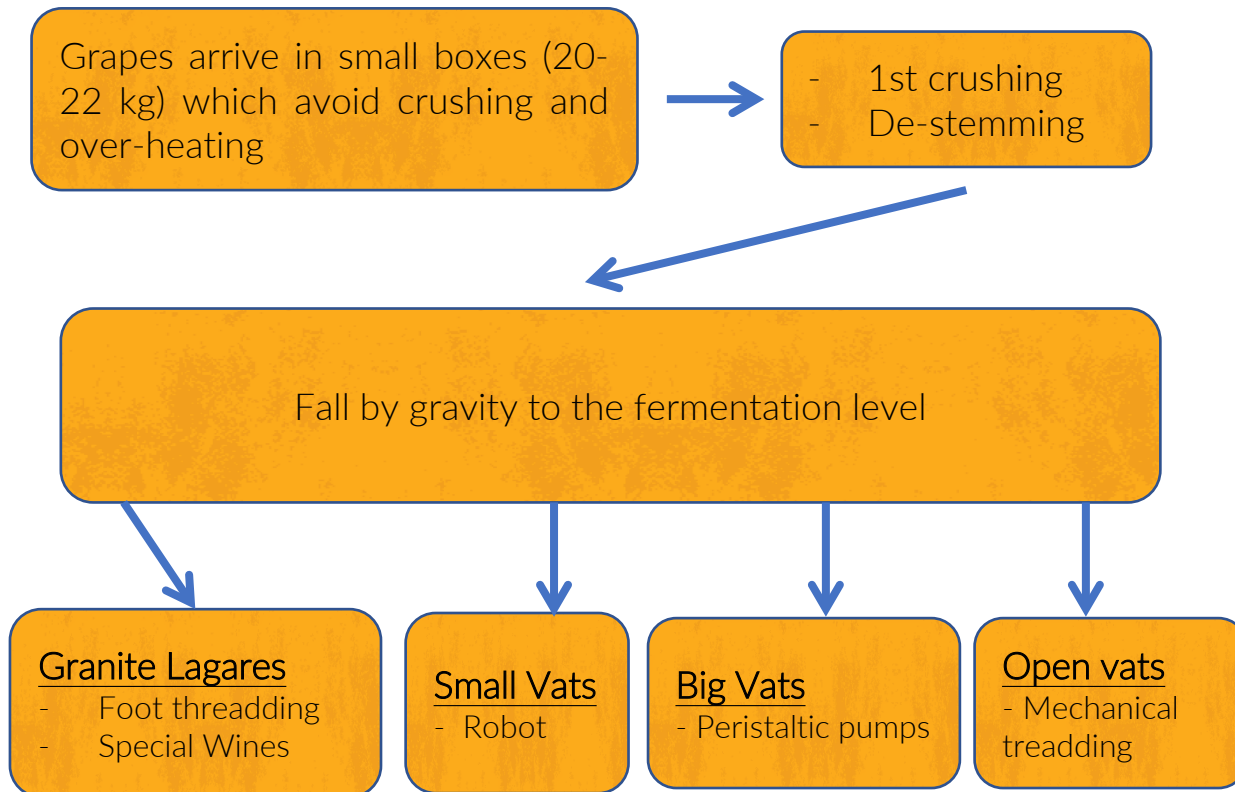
Grapes arrive in small boxes (20-22 kg) which avoid crushing and over-heating

- 1st crushing
- De-stemming

Fall by gravity to the fermentation level

Granite Lagares
- Foot threadding
- Special Wines

Small Vats
- Robot

Big Vats
- Peristaltic pumps

Open vats
- Mechanical treadding